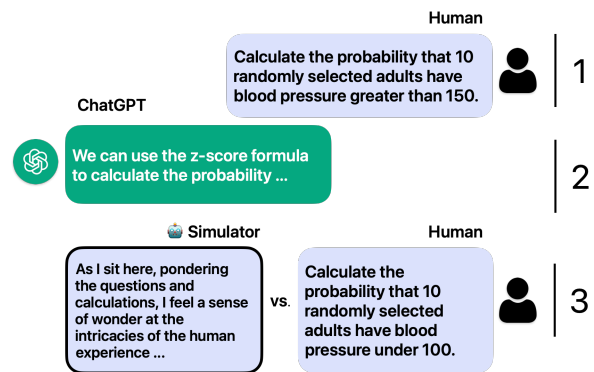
Human

Calculate the probability that 10 randomly selected adults have blood pressure greater than 150.

1

ChatGPT

We can use the z-score formula to calculate the probability ...

2

🤖 Simulator

As I sit here, pondering the questions and calculations, I feel a sense of wonder at the intricacies of the human experience ...

vs.

Human

Calculate the probability that 10 randomly selected adults have blood pressure under 100.

3